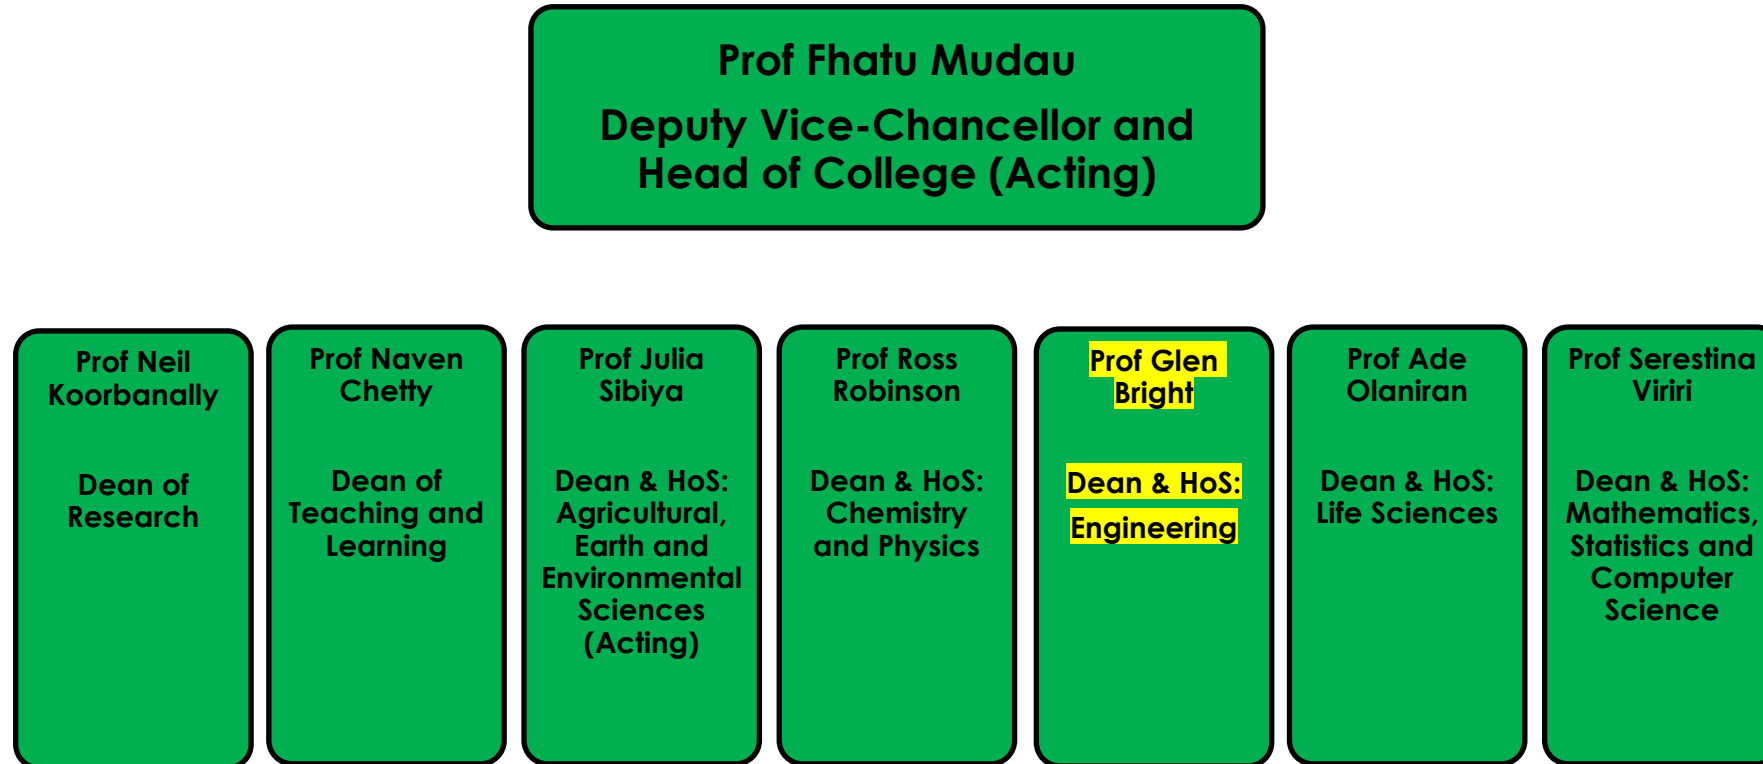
Prof Fhatu Mudau

Deputy Vice-Chancellor and Head of College (Acting)

Prof Neil Koorbanally

Dean of Research

Prof Naven Chetty

Dean of Teaching and Learning

Prof Julia Sibiya

Dean & HoS: Agricultural, Earth and Environmental Sciences (Acting)

Prof Ross Robinson

Dean & HoS: Chemistry and Physics

Prof Glen Bright

Dean & HoS: Engineering

Prof Ade Olaniran

Dean & HoS: Life Sciences

Prof Serestina Viriri

Dean & HoS: Mathematics, Statistics and Computer Science